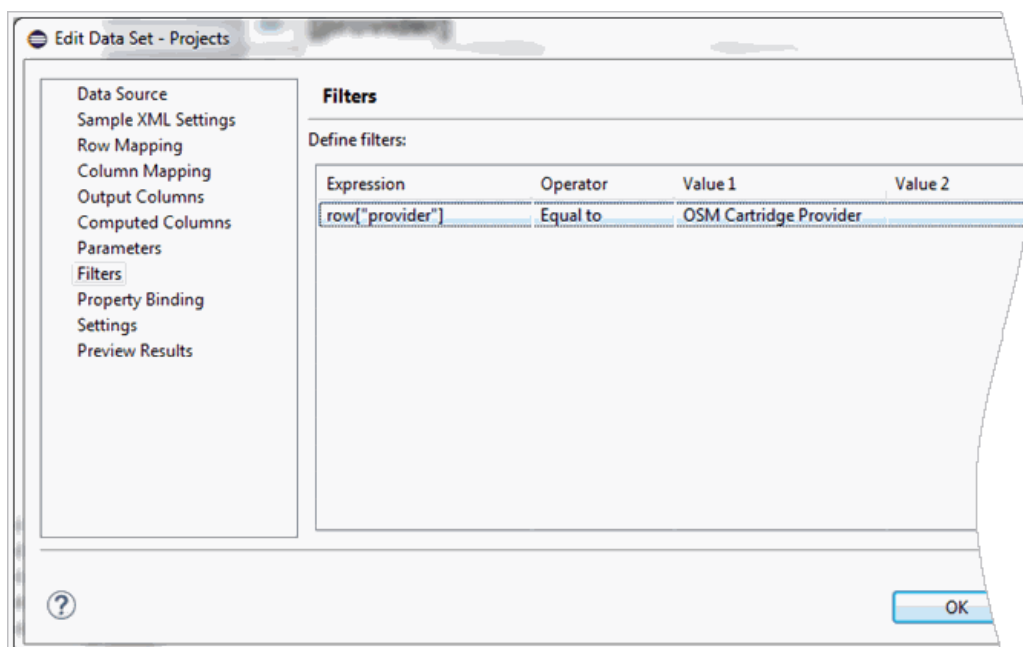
Edit Data Set - Projects

Data Source
Sample XML Settings
Row Mapping
Column Mapping
Output Columns
Computed Columns
Parameters
Filters
Property Binding
Settings
Preview Results

Filters

Define filters:

| Expression | Operator | Value 1 | Value 2 |
|---|---|---|---|
| row["provider"] | Equal to | OSM Cartridge Provider | |

?

OK